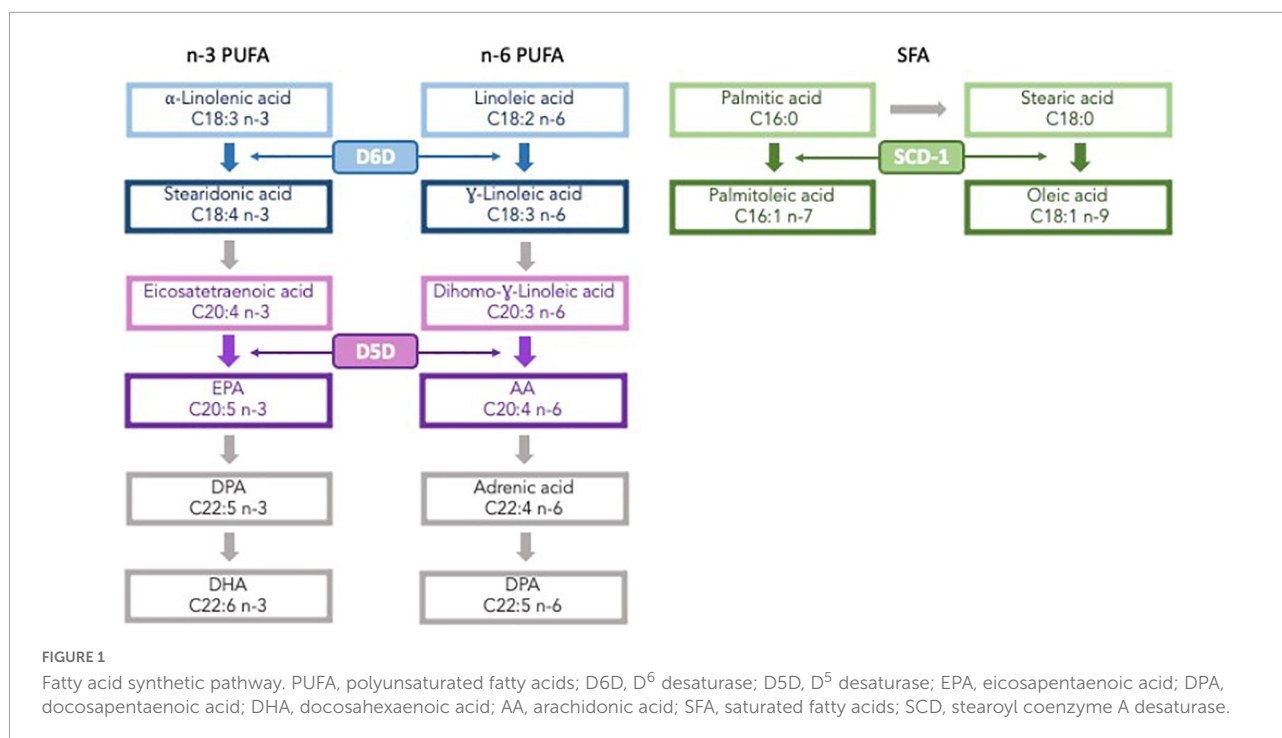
n-3 PUFA

α-Linolenic acid
C18:3 n-3

Stearidonic acid
C18:4 n-3

Eicosatetraenoic acid
C20:4 n-3

EPA
C20:5 n-3

DPA
C22:5 n-3

DHA
C22:6 n-3

n-6 PUFA

Linoleic acid
C18:2 n-6

Ɣ-Linoleic acid
C18:3 n-6

Dihomo-Ɣ-Linoleic acid
C20:3 n-6

AA
C20:4 n-6

Adrenic acid
C22:4 n-6

DPA
C22:5 n-6

D6D

D5D

SFA

Palmitic acid
C16:0

Stearic acid
C18:0

SCD-1

Palmitoleic acid
C16:1 n-7

Oleic acid
C18:1 n-9

FIGURE 1
Fatty acid synthetic pathway. PUFA, polyunsaturated fatty acids; D6D, D$^6$ desaturase; D5D, D$^5$ desaturase; EPA, eicosapentaenoic acid; DPA, docosapentaenoic acid; DHA, docosahexaenoic acid; AA, arachidonic acid; SFA, saturated fatty acids; SCD, stearoyl coenzyme A desaturase.